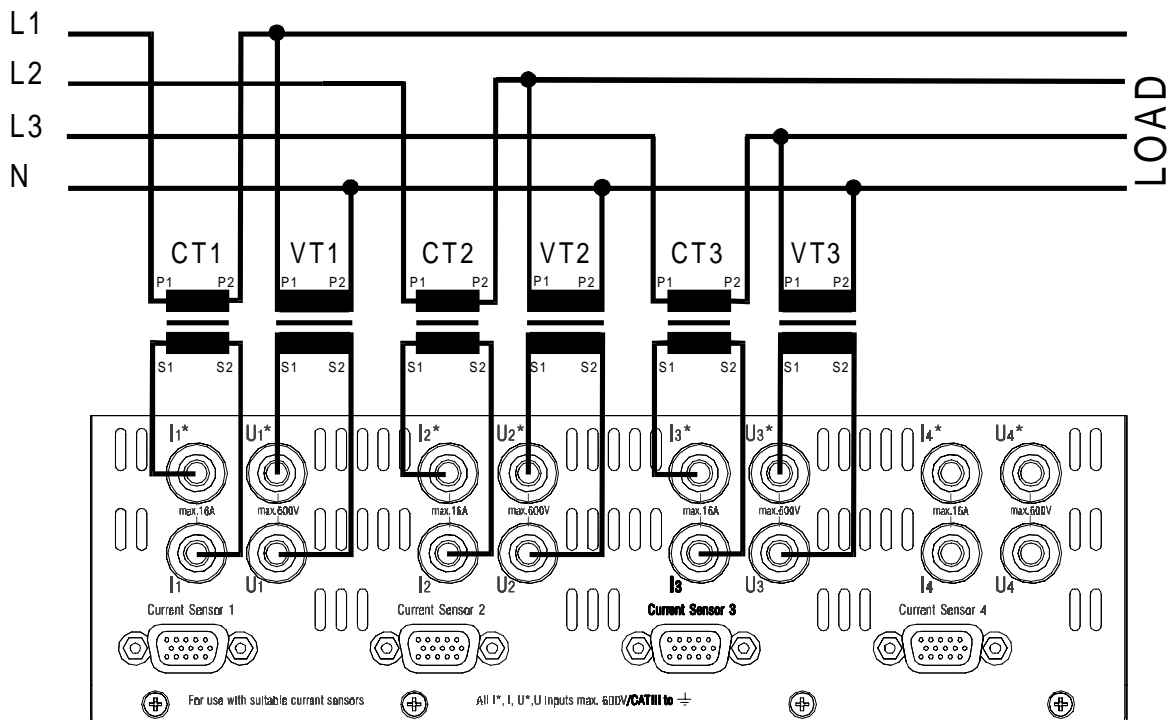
L1
L2
L3
N

LOAD

CT1
P1 P2
S1 S2

VT1
P1 P2
S1 S2

CT2
P1 P2
S1 S2

VT2
P1 P2
S1 S2

CT3
P1 P2
S1 S2

VT3
P1 P2
S1 S2

$I_1$* $U_1$* $I_2$* $U_2$* $I_3$* $U_3$* $I_4$* $U_4$*

max.16A max.600V max.16A max.600V max.16A max.600V max.16A max.600V

$I_1$ $U_1$ $I_2$ $U_2$ $I_3$ $U_3$ $I_4$ $U_4$

Current Sensor 1 Current Sensor 2 Current Sensor 3 Current Sensor 4

For use with suitable current sensors

All I*, I, U*,U inputs max. 600V/CATIII to $\frac{\underline{\phantom{x}}}{}$